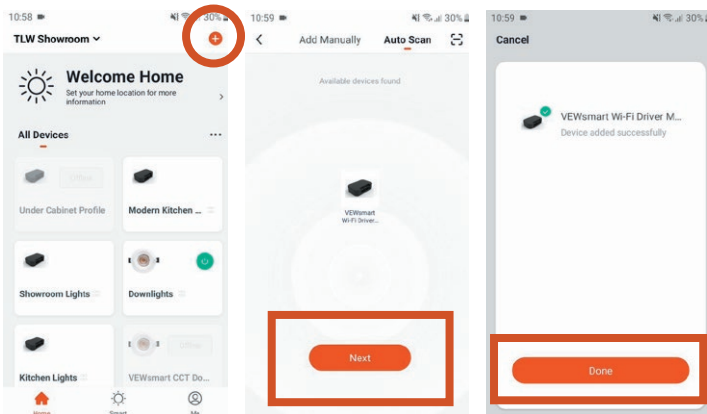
10:58 30%

TLW Showroom

Welcome Home

Set your home location for more information

All Devices

Offline

Under Cabinet Profile

Modern Kitchen ...

Showroom Lights

Downlights

Kitchen Lights

Offline

VEWsmart CCT Do...

Home

Smart

Me

10:59 30%

Add Manually

Auto Scan

Available devices found

VEWsmart Wi-Fi Driver...

Next

10:59 30%

Cancel

VEWsmart Wi-Fi Driver M...

Device added successfully

Done